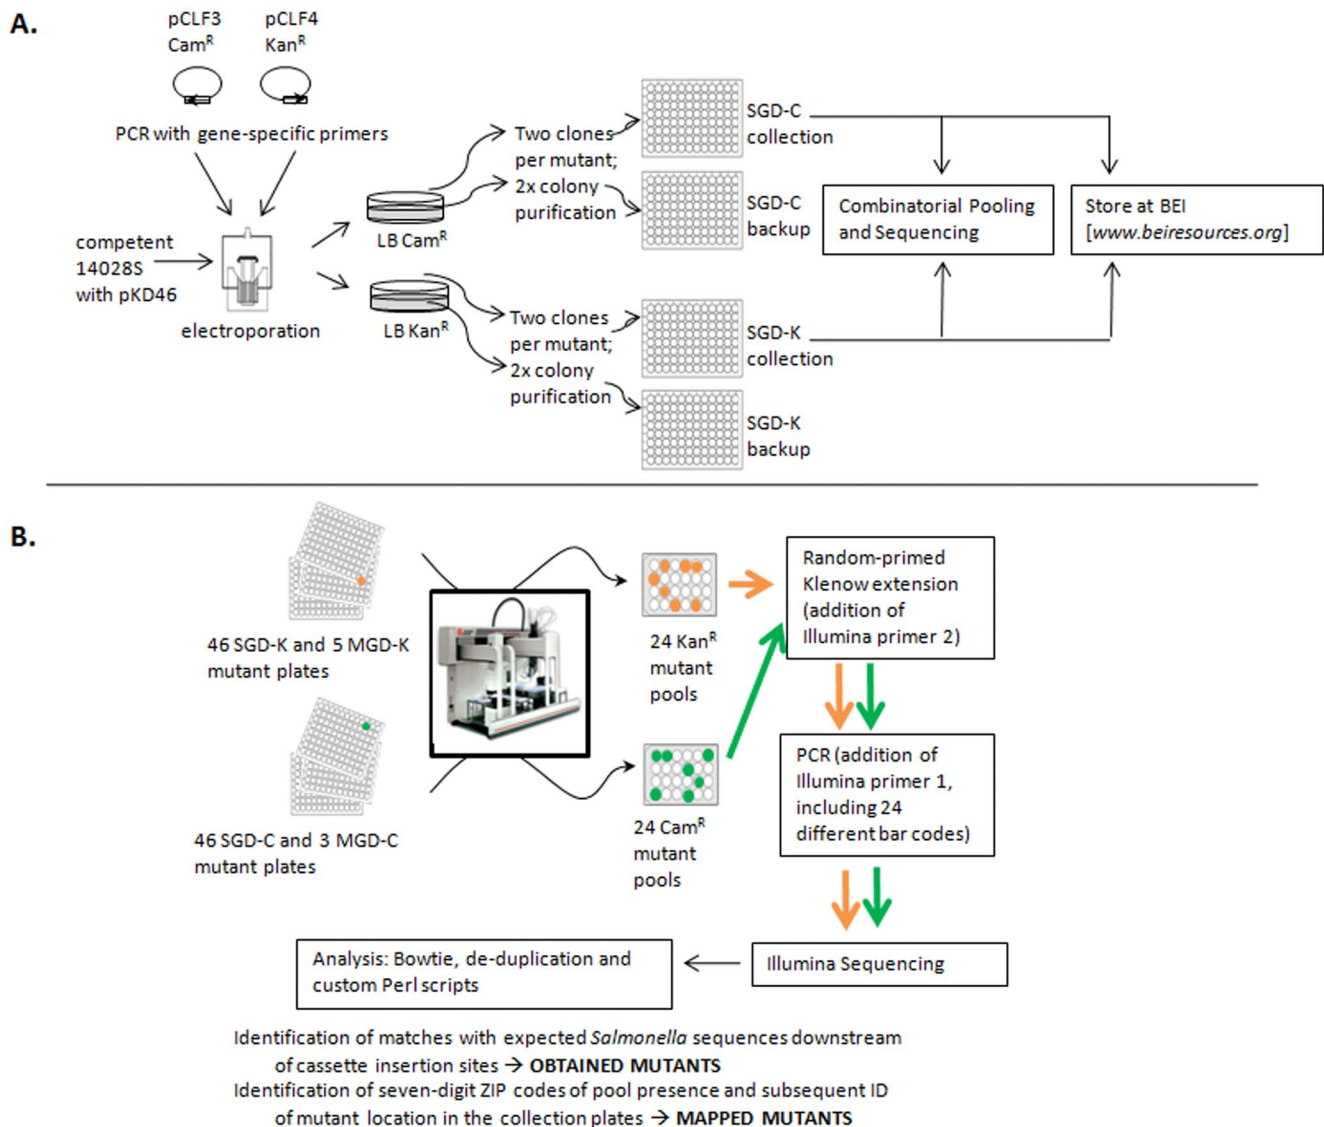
A.

pCLF3 Cam$^R$

pCLF4 Kan$^R$

PCR with gene-specific primers

competent 14028S with pKD46

electroporation

LB Cam$^R$

LB Kan$^R$

Two clones per mutant; 2x colony purification

SGD-C collection

SGD-C backup

Combinatorial Pooling and Sequencing

Store at BEI [www.beiresources.org]

Two clones per mutant; 2x colony purification

SGD-K collection

SGD-K backup

B.

46 SGD-K and 5 MGD-K mutant plates

46 SGD-C and 3 MGD-C mutant plates

24 Kan$^R$ mutant pools

24 Cam$^R$ mutant pools

Random-primed Klenow extension (addition of Illumina primer 2)

PCR (addition of Illumina primer 1, including 24 different bar codes)

Illumina Sequencing

Analysis: Bowtie, de-duplication and custom Perl scripts

Identification of matches with expected Salmonella sequences downstream of cassette insertion sites → OBTAINED MUTANTS
Identification of seven-digit ZIP codes of pool presence and subsequent ID of mutant location in the collection plates → MAPPED MUTANTS